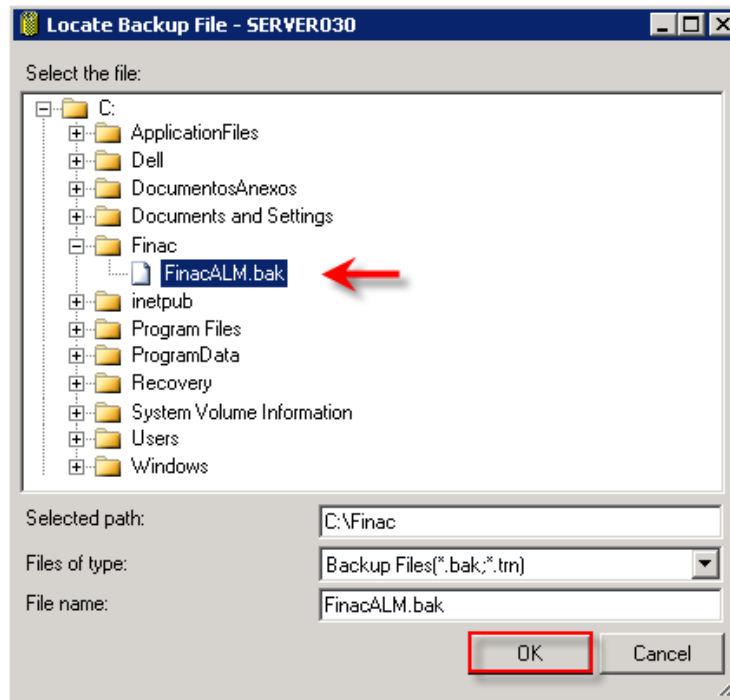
Locate Backup File - SERVER030

Select the file:

C:
ApplicationFiles
Dell
DocumentosAnexos
Documents and Settings
Finac
FinacALM.bak
inetpub
Program Files
ProgramData
Recovery
System Volume Information
Users
Windows

Selected path: C:\Finac
Files of type: Backup Files(*.bak;*.trn)
File name: FinacALM.bak

OK
Cancel